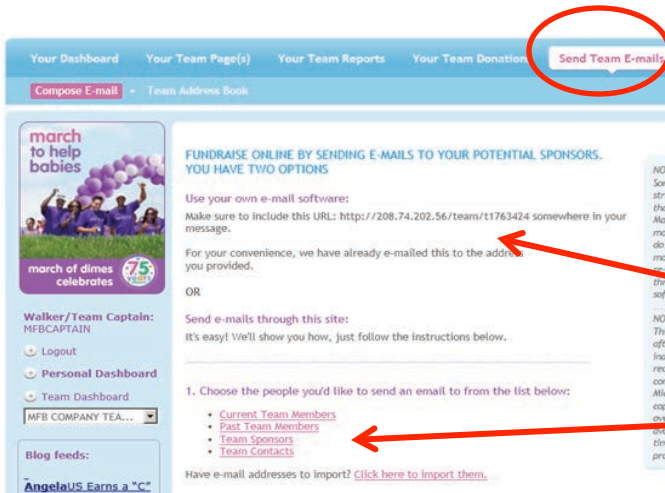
Your Dashboard | Your Team Page(s) | Your Team Reports | Your Team Donation | Send Team E-mails

Compose E-mail · Team Address Book

march to help babies

march of dimes celebrates 75 YEARS

Walker/Team Captain: MFBCAPTAIN

Logout

Personal Dashboard

Team Dashboard

MFB COMPANY TEA...

Blog feeds:

AngelaUS Earns a "C"

FUNDRAISE ONLINE BY SENDING E-MAILS TO YOUR POTENTIAL SPONSORS. YOU HAVE TWO OPTIONS

Use your own e-mail software:

Make sure to include this URL: http://208.74.202.56/team/t1763424 somewhere in your message.

For your convenience, we have already e-mailed this to the address you provided.

OR

Send e-mails through this site:

It's easy! We'll show you how, just follow the instructions below.

1. Choose the people you'd like to send an email to from the list below:

- Current Team Members
- Past Team Members
- Team Sponsors
- Team Contacts

Have e-mail addresses to import? Click here to import them.

NO
So
str
the
Ma
mo
do
fo
se
thi
sof

NO
Th
aft
ind
rec
cor
Mi
cop
ove
Ev
de
tin
pro